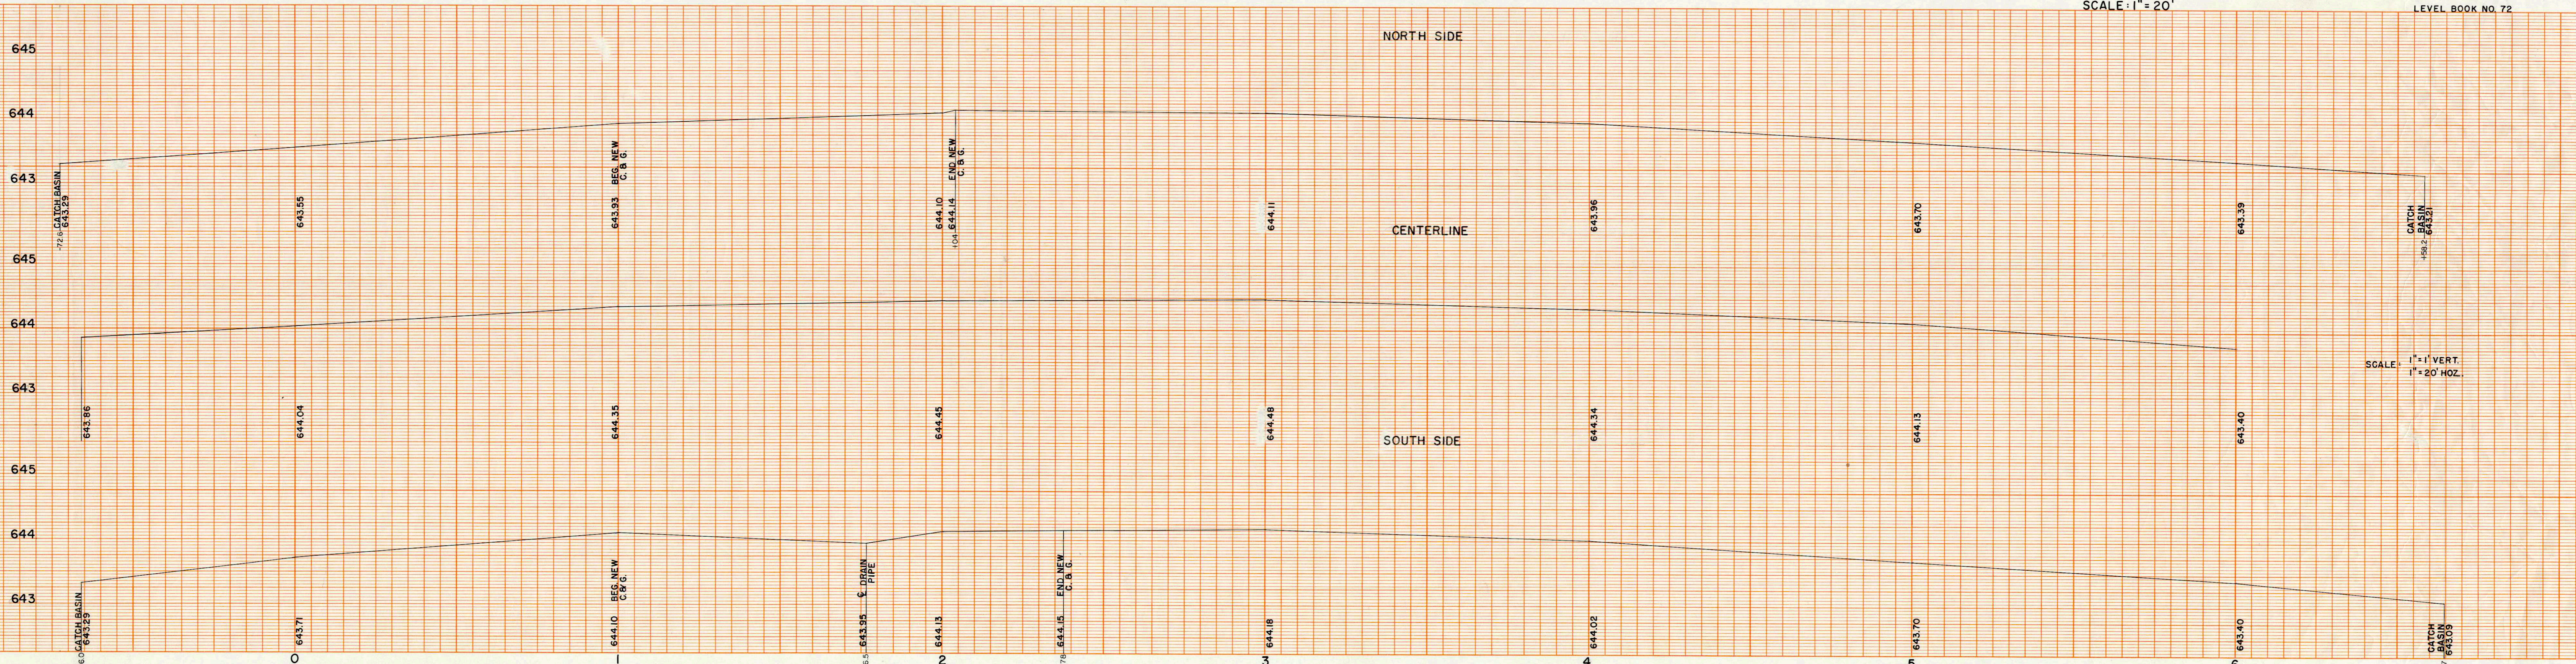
SCALE: 1" = 20'

LEVEL BOOK NO. 72

NORTH SIDE

645

644

643

CATCH BASIN 643.29

-72.6

643.55

BEG. NEW C. & G.

643.93

END NEW C. & G.

644.10

644.14

+04

644.11

643.96

643.70

643.39

CATCH BASIN 643.21

+58.2

CENTERLINE

645

644

643

643.86

644.04

644.35

644.45

644.48

644.34

644.13

643.40

SCALE: 1" = 1' VERT. 1" = 20' HOZ.

SOUTH SIDE

645

644

643

CATCH BASIN 643.29

.60

643.71

BEG. NEW C. & G.

644.10

℄ DRAIN PIPE

643.95

.65

644.13

END NEW C. & G.

644.15

.78

644.18

644.02

643.70

643.40

CATCH BASIN 643.09

0

1

2

3

4

5

6

7